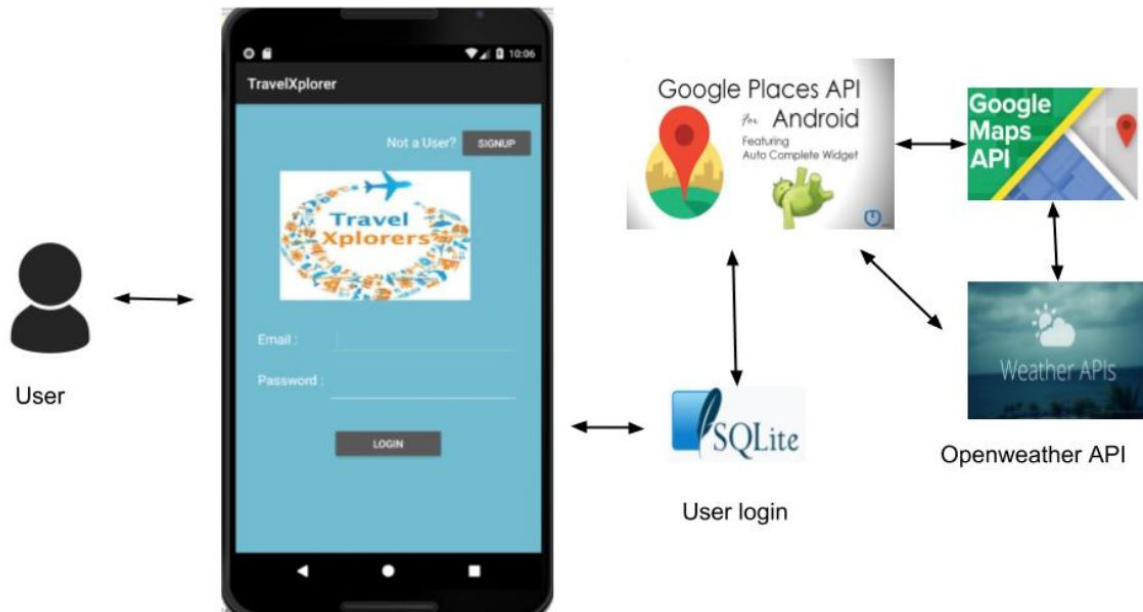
User

10:06

TravelXplorer

Not a User? SIGNUP

Travel Xplorers

Email :

Password :

LOGIN

Google Places API for Android Featuring Auto Complete Widget

Google Maps API

SQLite

User login

Weather APIs

Openweather API